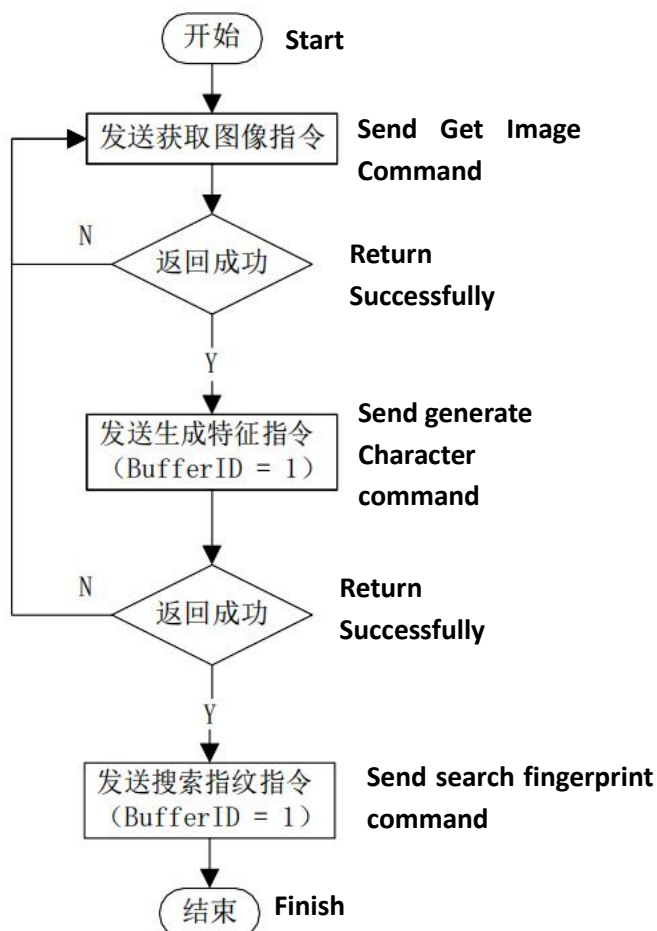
开始 Start

发送获取图像指令 Send Get Image Command

N

返回成功 Return Successfully

Y

发送生成特征指令 (BufferID = 1) Send generate Character command

N

返回成功 Return Successfully

Y

发送搜索指纹指令 (BufferID = 1) Send search fingerprint command

结束 Finish